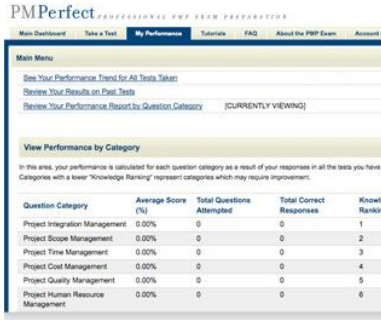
PMPerfect PROFESSIONAL PMP EXAM PREPARATION

Main Dashboard | Take a Test | My Performance | Tutorials | FAQ | About the PMP Exam | Account

Main Menu

See Your Performance Trend for All Tests Taken

Review Your Results on Past Tests

Review Your Performance Report by Question Category [CURRENTLY VIEWING]

View Performance by Category

In this area, your performance is calculated for each question category as a result of your responses in all the tests you have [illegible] Categories with a lower "Knowledge Ranking" represent categories which may require improvement.

| Question Category | Average Score (%) | Total Questions Attempted | Total Correct Responses | Knowl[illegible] Rankin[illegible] |
|---|---|---|---|---|
| Project Integration Management | 0.00% | 0 | 0 | 1 |
| Project Scope Management | 0.00% | 0 | 0 | 2 |
| Project Time Management | 0.00% | 0 | 0 | 3 |
| Project Cost Management | 0.00% | 0 | 0 | 4 |
| Project Quality Management | 0.00% | 0 | 0 | 5 |
| Project Human Resource Management | 0.00% | 0 | 0 | 6 |